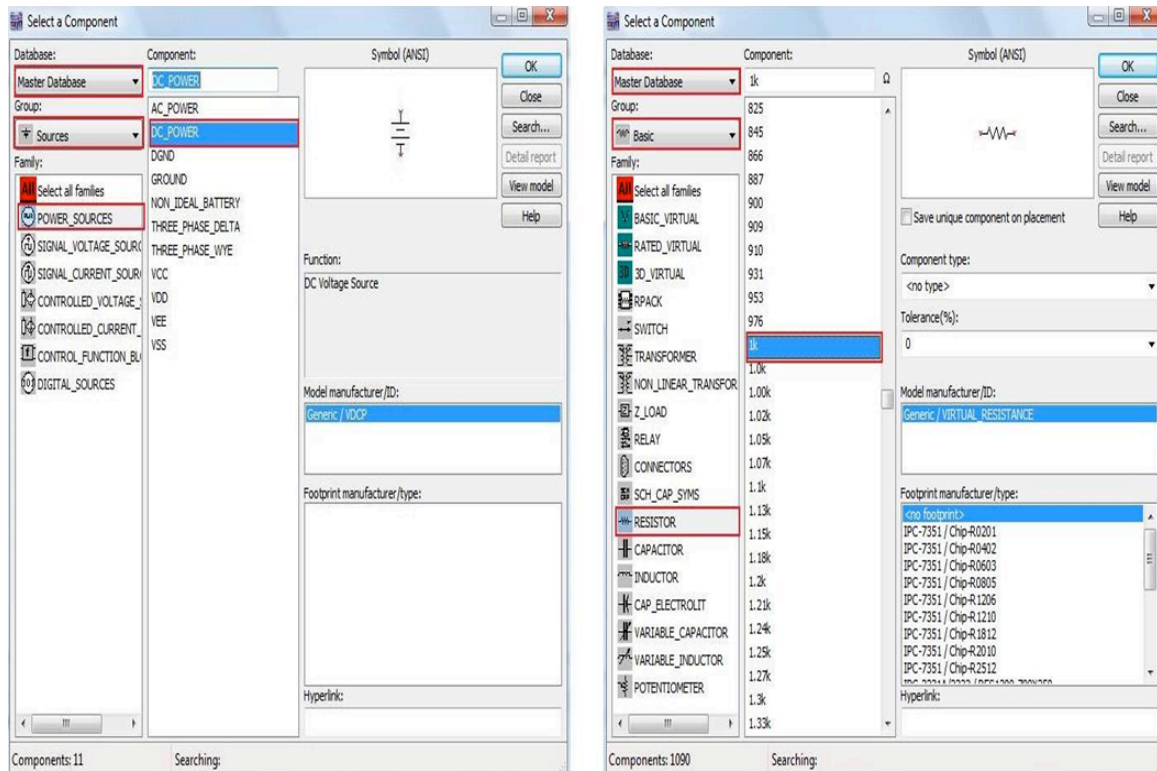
Select a Component

Database:
Master Database
Group:
Sources
Family:
All Select all families
POWER_SOURCES
SIGNAL_VOLTAGE_SOURC
SIGNAL_CURRENT_SOURI
CONTROLLED_VOLTAGE_
CONTROLLED_CURRENT_
CONTROL_FUNCTION_BL
DIGITAL_SOURCES

Component:
DC_POWER
AC_POWER
DC_POWER
DGND
GROUND
NON_IDEAL_BATTERY
THREE_PHASE_DELTA
THREE_PHASE_WYE
VCC
VDD
VEE
VSS

Symbol (ANSI)

OK
Close
Search...
Detail report
View model
Help

Function:
DC Voltage Source

Model manufacturer/ID:
Generic / VDCP

Footprint manufacturer/type:

Hyperlink:

Components: 11
Searching:

Select a Component

Database:
Master Database
Group:
Basic
Family:
All Select all families
BASIC_VIRTUAL
RATED_VIRTUAL
3D 3D_VIRTUAL
RPACK
SWITCH
TRANSFORMER
NON_LINEAR_TRANSFOR
Z_LOAD
RELAY
CONNECTORS
SCH_CAP_SYMS
RESISTOR
CAPACITOR
INDUCTOR
CAP_ELECTROLIT
VARIABLE_CAPACITOR
VARIABLE_INDUCTOR
POTENTIOMETER

Component:
1k
Ω
825
845
866
887
900
909
910
931
953
976
1k
1.0k
1.00k
1.02k
1.05k
1.07k
1.1k
1.13k
1.15k
1.18k
1.2k
1.21k
1.24k
1.25k
1.27k
1.3k
1.33k

Symbol (ANSI)

OK
Close
Search...
Detail report
View model
Help

Save unique component on placement

Component type:
<no type>
Tolerance(%):
0

Model manufacturer/ID:
Generic / VIRTUAL_RESISTANCE

Footprint manufacturer/type:
<no footprint>
IPC-7351 / Chip-R0201
IPC-7351 / Chip-R0402
IPC-7351 / Chip-R0603
IPC-7351 / Chip-R0805
IPC-7351 / Chip-R1206
IPC-7351 / Chip-R1210
IPC-7351 / Chip-R1812
IPC-7351 / Chip-R2010
IPC-7351 / Chip-R2512
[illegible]

Hyperlink:

Components: 1090
Searching: